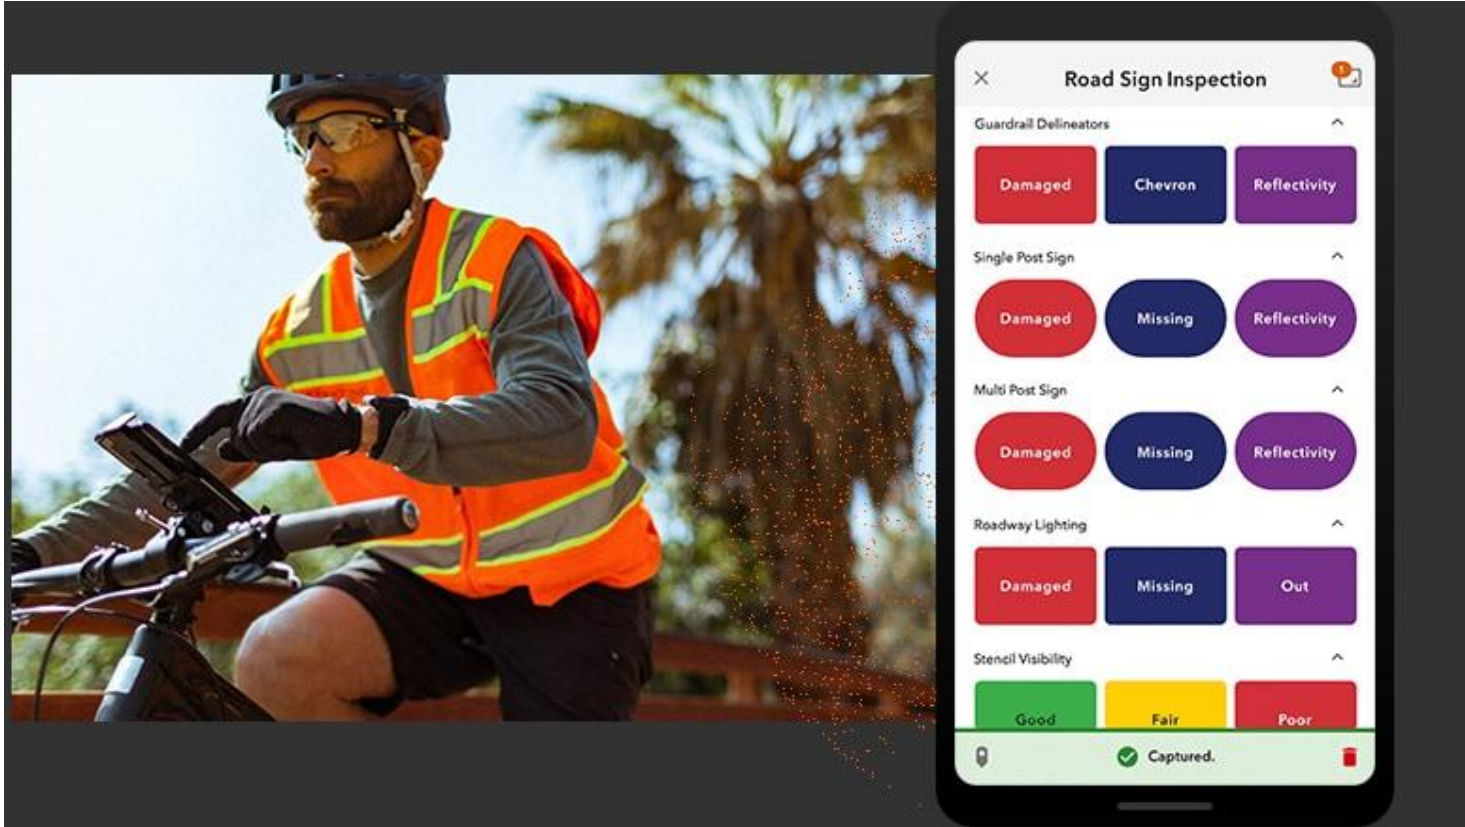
Road Sign Inspection

Guardrail Delineators

Damaged | Chevron | Reflectivity

Single Post Sign

Damaged | Missing | Reflectivity

Multi Post Sign

Damaged | Missing | Reflectivity

Roadway Lighting

Damaged | Missing | Out

Stencil Visibility

Good | Fair | Poor

Captured.